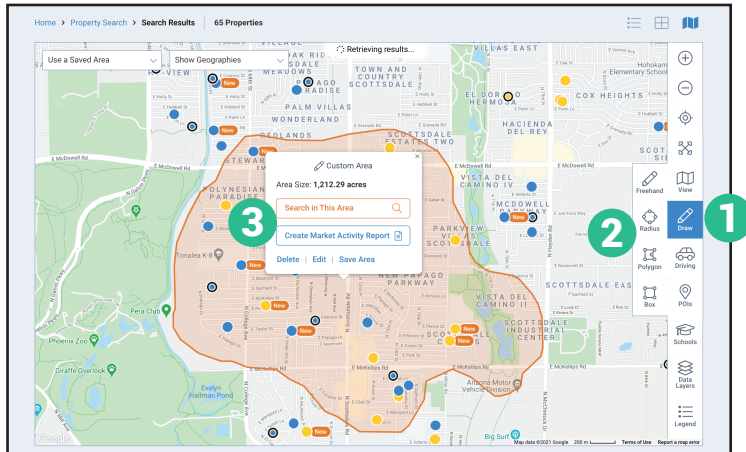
Home > Property Search > Search Results | 65 Properties

Use a Saved Area
Show Geographies
Retrieving results...

Custom Area
Area Size: 1,212.29 acres
Search in This Area
Create Market Activity Report
Delete | Edit | Save Area

Freehand
View
Radius
Draw
Polygon
Driving
Box
POIs
Schools
Data Layers
Legend

1
2
3

New
New
New
New
New
New
New
New

MEADOWS
TOWN AND COUNTRY SCOTTSDALE
PARADISE
PALM VILLAS
SCOTTSDALE
EL DORADO HERMOSA
COX HEIGHTS
HACIENDA DEL REY
REDLANDS
SCOTTSDALE ESTATES TWO
STEWART
E McDowell Rd
POLYNESIAN PARADISE
VILLA DEL CAMINO IV
VILLA DEL CAMINO
PARKVIEW VILLAS
Tonalea K-8
NEW PAPAGO PARKWAY
SCOTTSDALE ESTATES
VISTA DEL CAMINO
SCOTTSDALE INDUSTRIAL CENTER
Pera Club
Phoenix Zoo
Giraffe Overlook
Evelyn Hallman Pond
E McKellips Rd
Arizona Motor Vehicle Division
Hohokam Elementary School
Big Surf
E Virginia Ave
E Hubbell St
E Hubbell St
E Cambridge Ave
E Taylor St
E Papago Dr
E Oak St
N Hayden Rd
E Roosevelt St
N College Ave
N Scottsdale Rd
N Miller Rd
N Galvin Pkwy
N McClintock Dr
E Vernon Ave
Google
Map data ©2021 Google  200 m  Terms of Use  Report a map error